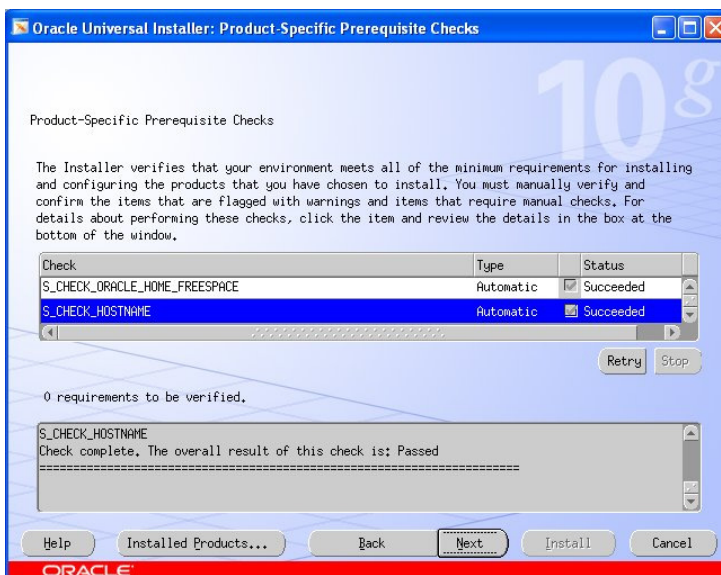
Oracle Universal Installer: Product-Specific Prerequisite Checks

10g

Product-Specific Prerequisite Checks

The Installer verifies that your environment meets all of the minimum requirements for installing and configuring the products that you have chosen to install. You must manually verify and confirm the items that are flagged with warnings and items that require manual checks. For details about performing these checks, click the item and review the details in the box at the bottom of the window.

| Check | Type | Status |
|---|---|---|
| S_CHECK_ORACLE_HOME_FREESPACE | Automatic | Succeeded |
| S_CHECK_HOSTNAME | Automatic | Succeeded |

Retry Stop

0 requirements to be verified.

S_CHECK_HOSTNAME
Check complete. The overall result of this check is: Passed
==========================================================================

Help Installed Products... Back Next Install Cancel

ORACLE